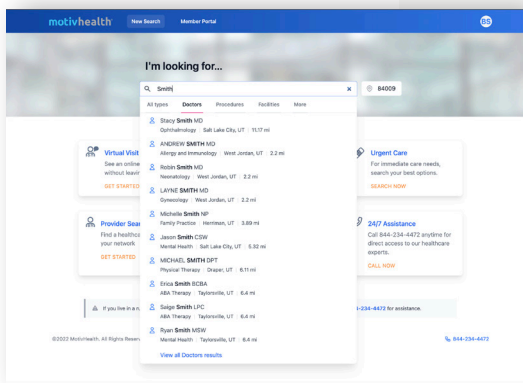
motivhealth New Search Member Portal BS

I'm looking for...

Smith × 84009

All types Doctors Procedures Facilities More

Stacy Smith MD
Ophthalmology | Salt Lake City, UT | 11.17 mi

ANDREW SMITH MD
Allergy and Immunology | West Jordan, UT | 2.2 mi

Robin Smith MD
Neonatology | West Jordan, UT | 2.2 mi

LAYNE SMITH MD
Gynecology | West Jordan, UT | 2.2 mi

Michelle Smith NP
Family Practice | Herriman, UT | 3.69 mi

Jason Smith CSW
Mental Health | Salt Lake City, UT | 5.32 mi

MICHAEL SMITH DPT
Physical Therapy | Draper, UT | 6.11 mi

Erica Smith BCBA
ABA Therapy | Taylorsville, UT | 6.4 mi

Saige Smith LPC
ABA Therapy | Taylorsville, UT | 6.4 mi

Ryan Smith MSW
Mental Health | Taylorsville, UT | 6.4 mi

View all Doctors results

Virtual Visit
See an online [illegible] without leavi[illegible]
GET STARTED

Provider Sea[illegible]
Find a healthc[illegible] your network
GET STARTED

Urgent Care
For immediate care needs, search your best options.
SEARCH NOW

24/7 Assistance
Call 844-234-4472 anytime for direct access to our healthcare experts.
CALL NOW

If you live in a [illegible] -234-4472 for assistance.

©2023 MotivHealth. All Rights Reser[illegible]

844-234-4472